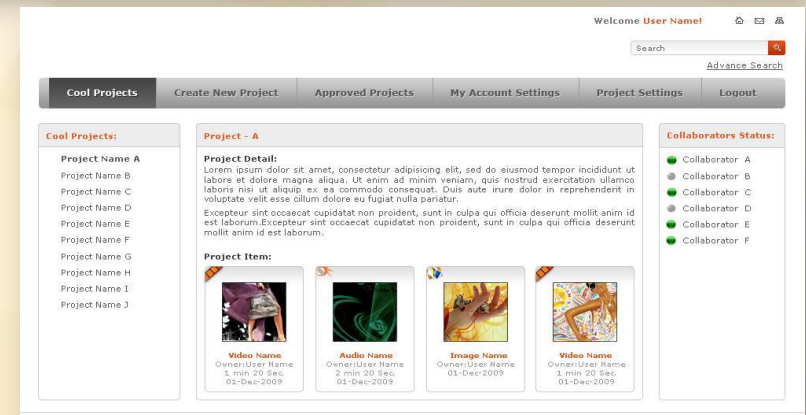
Welcome User Name!

Search

Advance Search

Cool Projects | Create New Project | Approved Projects | My Account Settings | Project Settings | Logout

Cool Projects:

Project Name A
Project Name B
Project Name C
Project Name D
Project Name E
Project Name F
Project Name G
Project Name H
Project Name I
Project Name J

Project - A

Project Detail:
Lorem ipsum dolor sit amet, consectetur adipisicing elit, sed do eiusmod tempor incididunt ut labore et dolore magna aliqua. Ut enim ad minim veniam, quis nostrud exercitation ullamco laboris nisi ut aliquip ex ea commodo consequat. Duis aute irure dolor in reprehenderit in voluptate velit esse cillum dolore eu fugiat nulla pariatur.

Excepteur sint occaecat cupidatat non proident, sunt in culpa qui officia deserunt mollit anim id est laborum.Excepteur sint occaecat cupidatat non proident, sunt in culpa qui officia deserunt mollit anim id est laborum.

Project Item:

Video Name
Owner:User Name
1 min 20 Sec.
01-Dec-2009

Audio Name
Owner:User Name
2 min 20 Sec.
01-Dec-2009

Image Name
Owner:User Name
01-Dec-2009

Video Name
Owner:User Name
1 min 20 Sec.
01-Dec-2009

Collaborators Status:

Collaborator A
Collaborator B
Collaborator C
Collaborator D
Collaborator E
Collaborator F